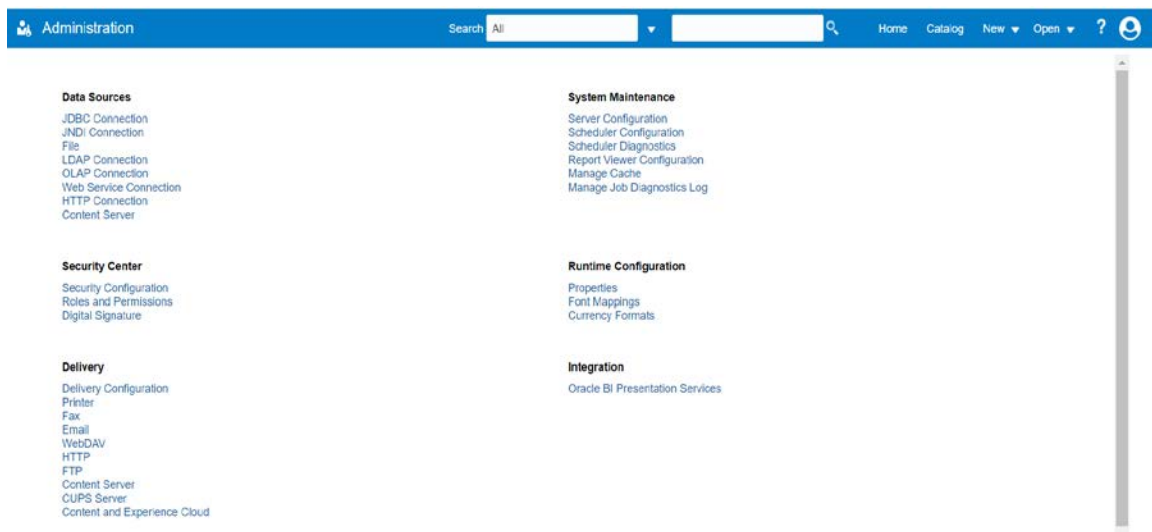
Administration

Search All

Home Catalog New Open ?

Data Sources

JDBC Connection
JNDI Connection
File
LDAP Connection
OLAP Connection
Web Service Connection
HTTP Connection
Content Server

Security Center

Security Configuration
Roles and Permissions
Digital Signature

Delivery

Delivery Configuration
Printer
Fax
Email
WebDAV
HTTP
FTP
Content Server
CUPS Server
Content and Experience Cloud

System Maintenance

Server Configuration
Scheduler Configuration
Scheduler Diagnostics
Report Viewer Configuration
Manage Cache
Manage Job Diagnostics Log

Runtime Configuration

Properties
Font Mappings
Currency Formats

Integration

Oracle BI Presentation Services